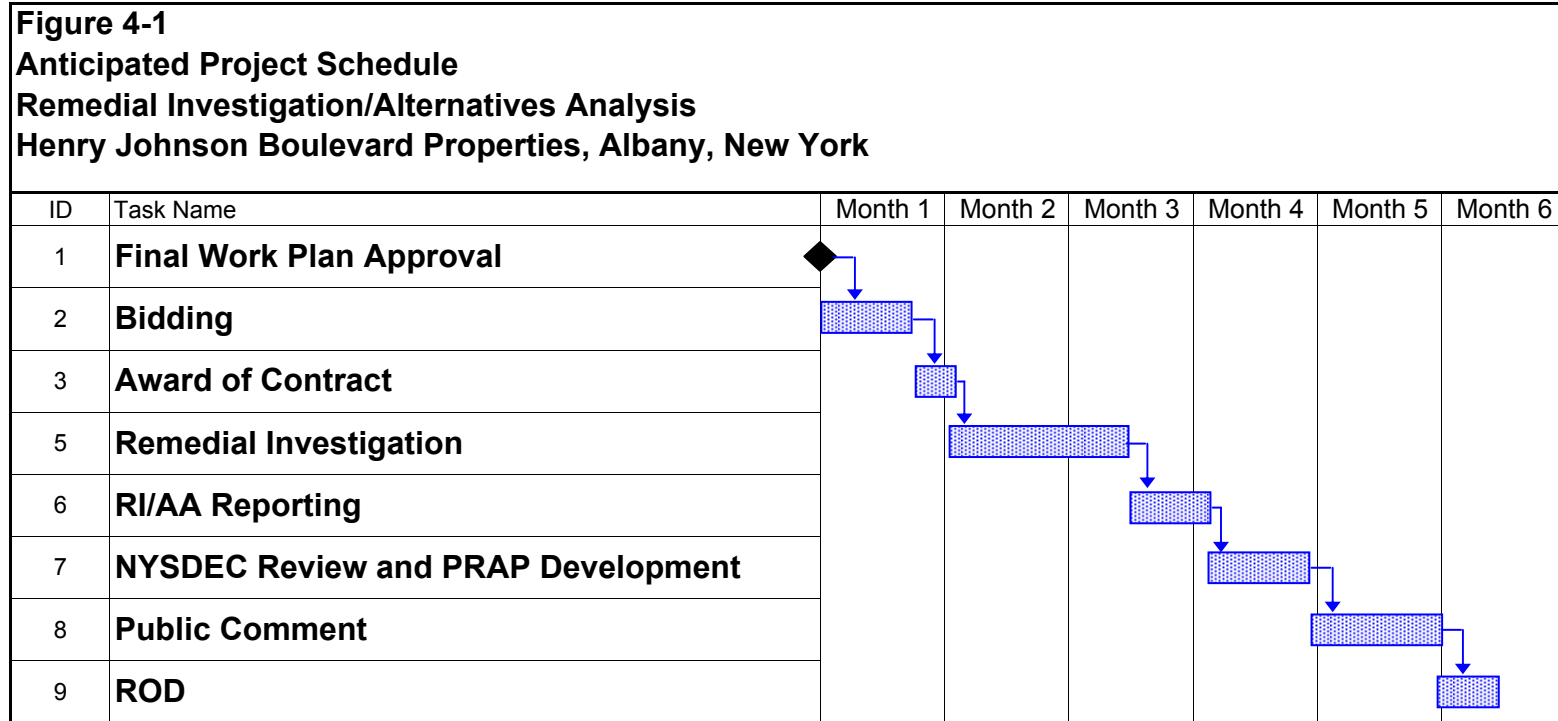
**Figure 4-1**
**Anticipated Project Schedule**
**Remedial Investigation/Alternatives Analysis**
**Henry Johnson Boulevard Properties, Albany, New York**

| ID | Task Name | Month 1 | Month 2 | Month 3 | Month 4 | Month 5 | Month 6 |
|---|---|---|---|---|---|---|---|
| 1 | Final Work Plan Approval | | | | | | |
| 2 | Bidding | | | | | | |
| 3 | Award of Contract | | | | | | |
| 5 | Remedial Investigation | | | | | | |
| 6 | RI/AA Reporting | | | | | | |
| 7 | NYSDEC Review and PRAP Development | | | | | | |
| 8 | Public Comment | | | | | | |
| 9 | ROD | | | | | | |